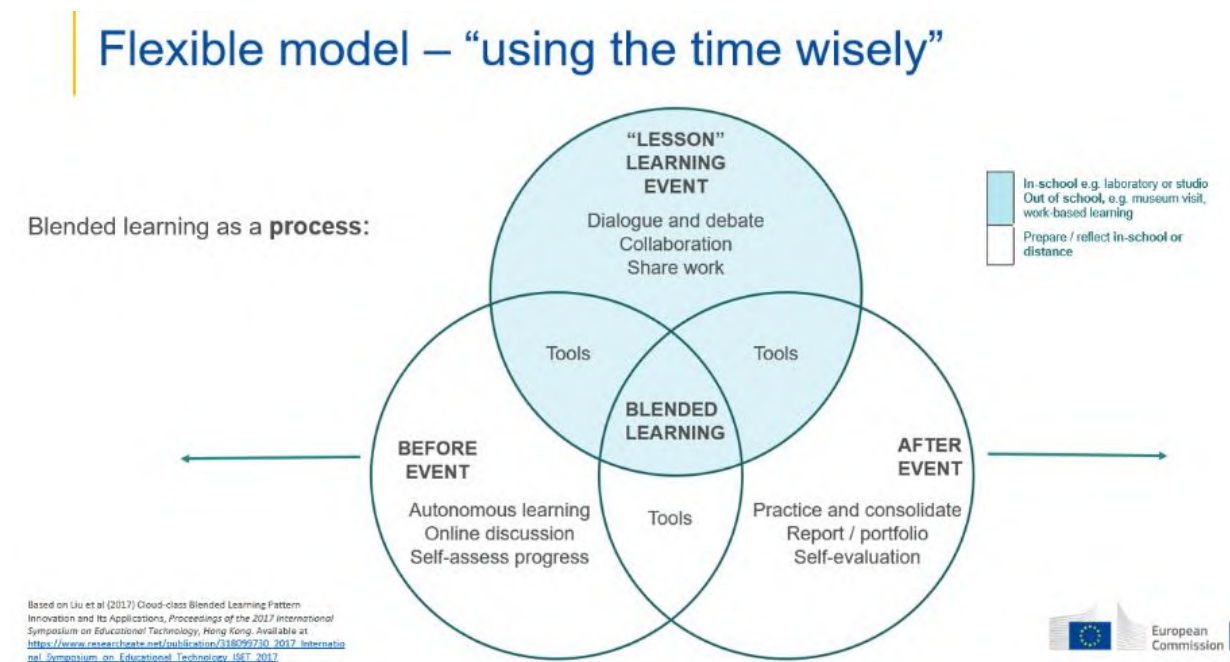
Flexible model – “using the time wisely”

Blended learning as a **process**:

“LESSON” LEARNING EVENT

Dialogue and debate
Collaboration
Share work

In-school e.g. laboratory or studio
Out of school, e.g. museum visit, work-based learning

Prepare / reflect in-school or distance

Tools

Tools

BLENDED LEARNING

BEFORE EVENT

Autonomous learning
Online discussion
Self-assess progress

Tools

AFTER EVENT

Practice and consolidate
Report / portfolio
Self-evaluation

Based on Liu et al (2017) Cloud-class Blended Learning Pattern Innovation and Its Applications, *Proceedings of the 2017 International Symposium on Educational Technology*, Hong Kong. Available at https://www.researchgate.net/publication/318099730_2017_International_Symposium_on_Educational_Technology_ISET_2017

European Commission